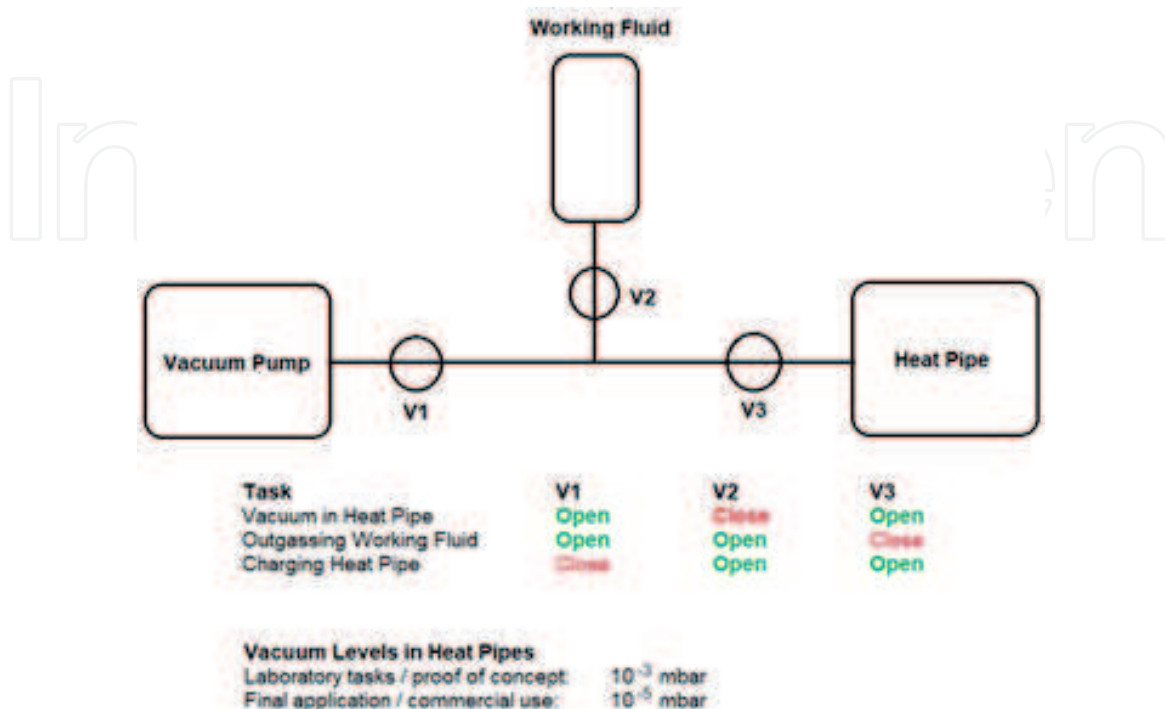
Working Fluid

V2

Vacuum Pump

V1

V3

Heat Pipe

| Task | V1 | V2 | V3 |
|---|---|---|---|
| Vacuum in Heat Pipe | Open | Close | Open |
| Outgassing Working Fluid | Open | Open | Close |
| Charging Heat Pipe | Close | Open | Open |

Vacuum Levels in Heat Pipes
Laboratory tasks / proof of concept: $10^{-3}$ mbar
Final application / commercial use: $10^{-5}$ mbar